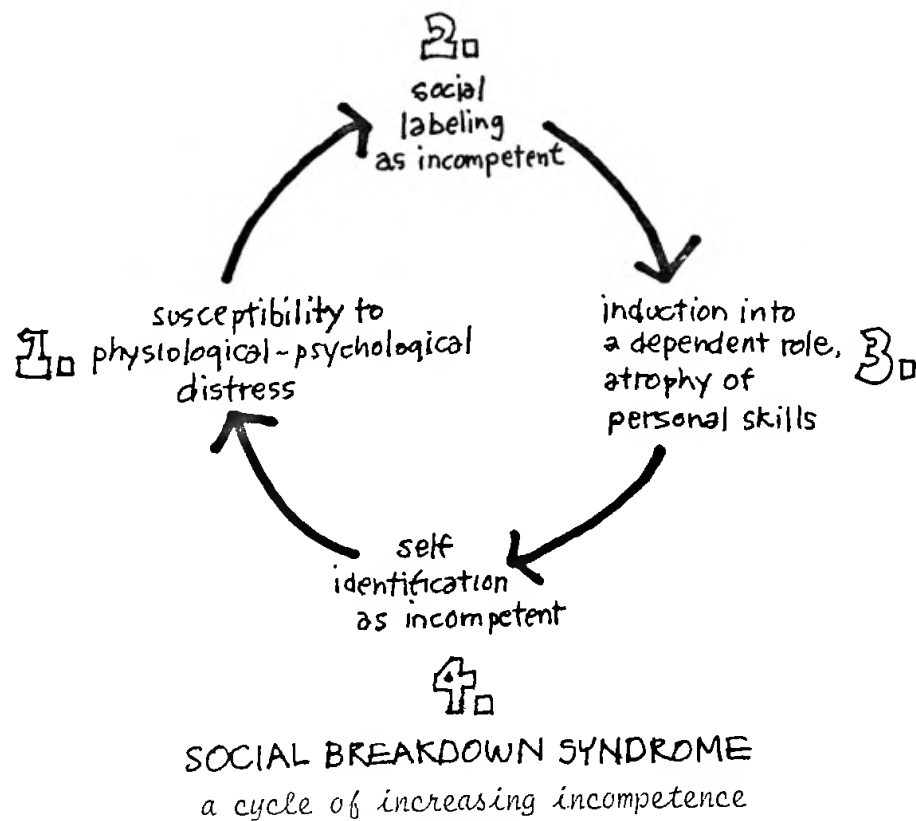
2.
social labeling as incompetent

susceptibility to physiological-psychological distress
1.

induction into a dependent role, atrophy of personal skills
3.

self identification as incompetent
4.

SOCIAL BREAKDOWN SYNDROME
a cycle of increasing incompetence